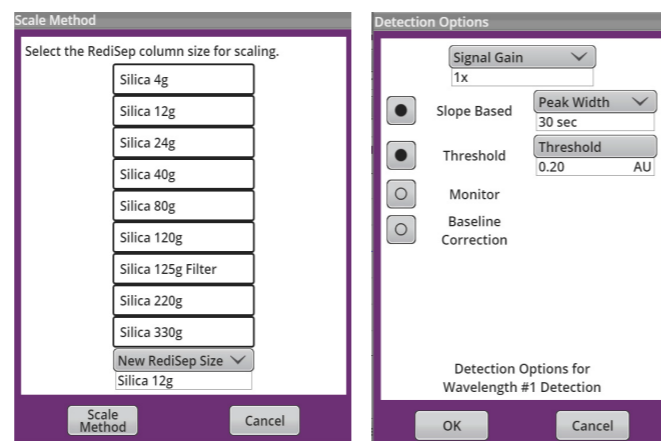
Scale Method

Select the RediSep column size for scaling.

Silica 4g
Silica 12g
Silica 24g
Silica 40g
Silica 80g
Silica 120g
Silica 125g Filter
Silica 220g
Silica 330g
New RediSep Size
Silica 12g

Scale Method
Cancel

Detection Options

Signal Gain
1x

Slope Based
Peak Width
30 sec

Threshold
Threshold
0.20 AU

Monitor

Baseline Correction

Detection Options for Wavelength #1 Detection

OK
Cancel